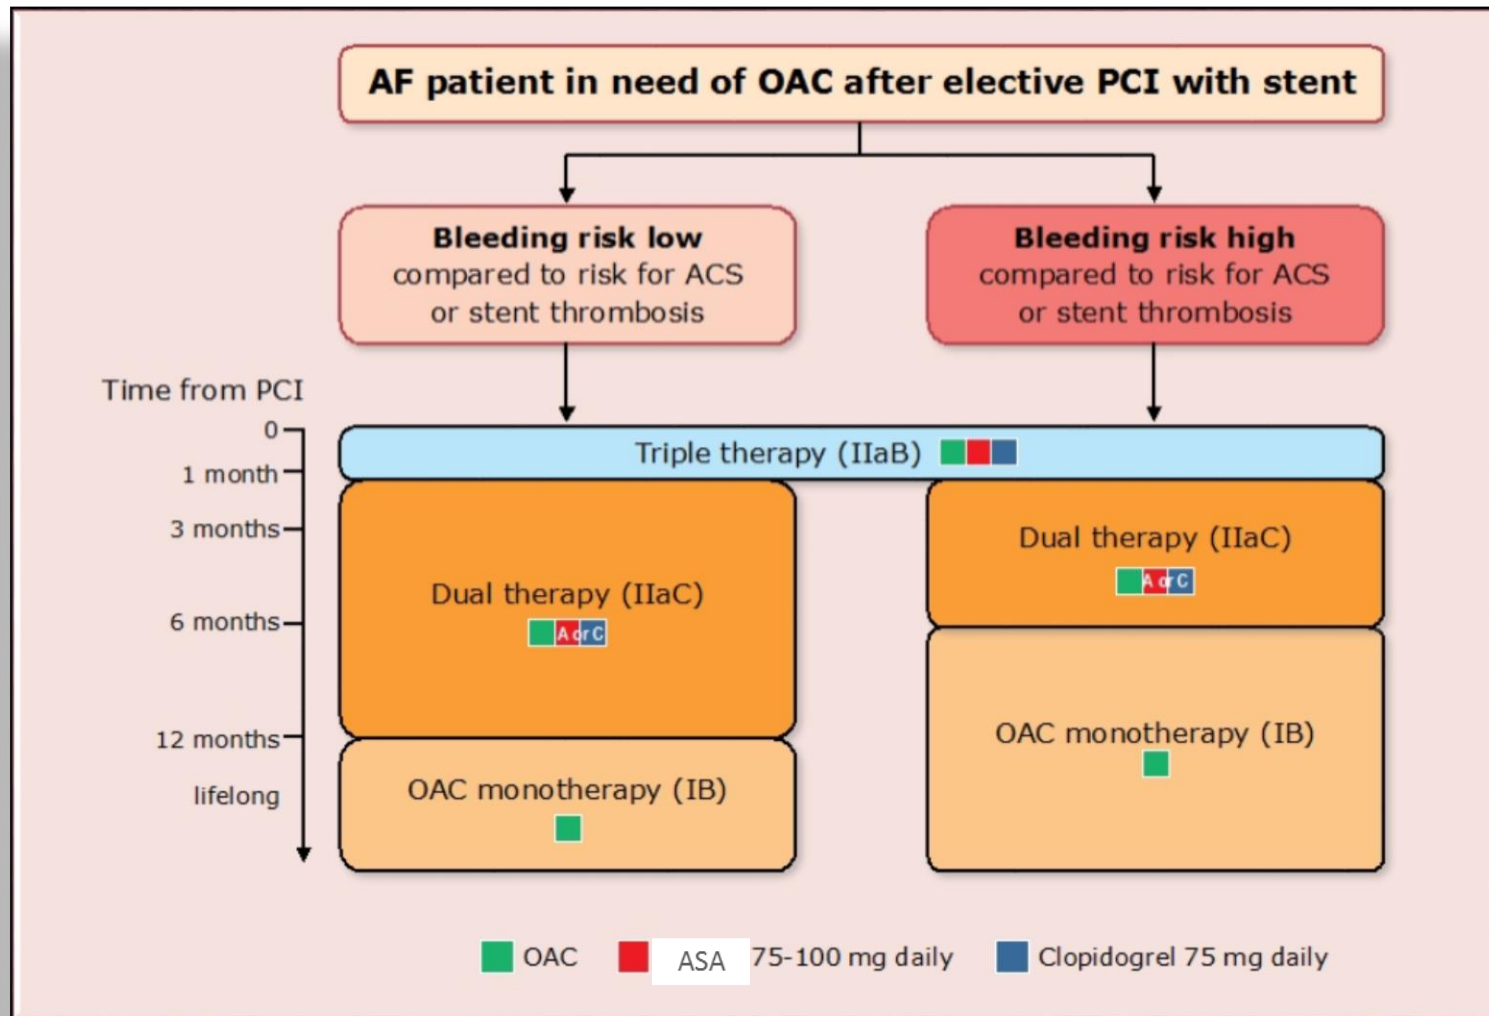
AF patient in need of OAC after elective PCI with stent

**Bleeding risk low**
compared to risk for ACS or stent thrombosis

**Bleeding risk high**
compared to risk for ACS or stent thrombosis

Time from PCI

0

1 month

3 months

6 months

12 months

lifelong

Triple therapy (IIaB)

Dual therapy (IIaC)
A or C

OAC monotherapy (IB)

Dual therapy (IIaC)
A or C

OAC monotherapy (IB)

OAC ASA 75-100 mg daily Clopidogrel 75 mg daily